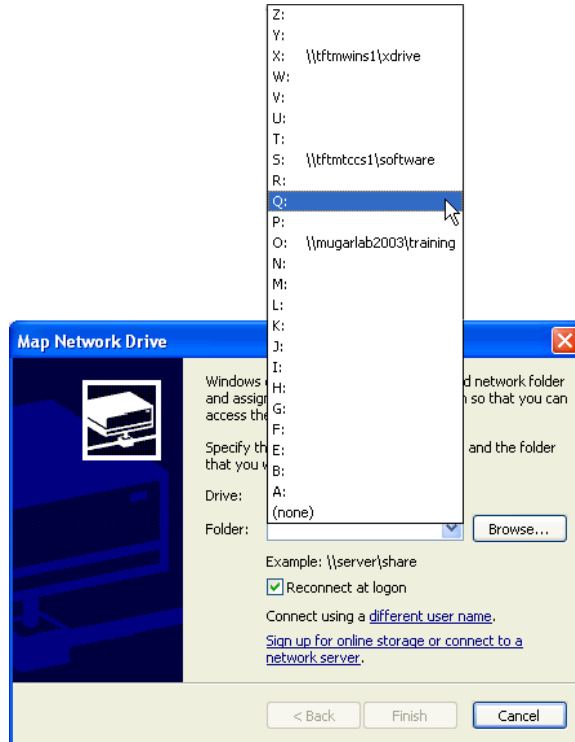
Z:
Y:
X: \\tftmwins1\xdrive
W:
V:
U:
T:
S: \\tftmtccs1\software
R:
Q:
P:
O: \\mugarlab2003\training
N:
M:
L:
K:
J:
I:
H:
G:
F:
E:
B:
A:
(none)

Map Network Drive

Windows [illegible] d network folder and assig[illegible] n so that you can access th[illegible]

Specify th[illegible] and the folder that you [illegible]

Drive:

Folder:

Browse...

Example: \\server\share

Reconnect at logon

Connect using a different user name.

Sign up for online storage or connect to a network server.

< Back

Finish

Cancel